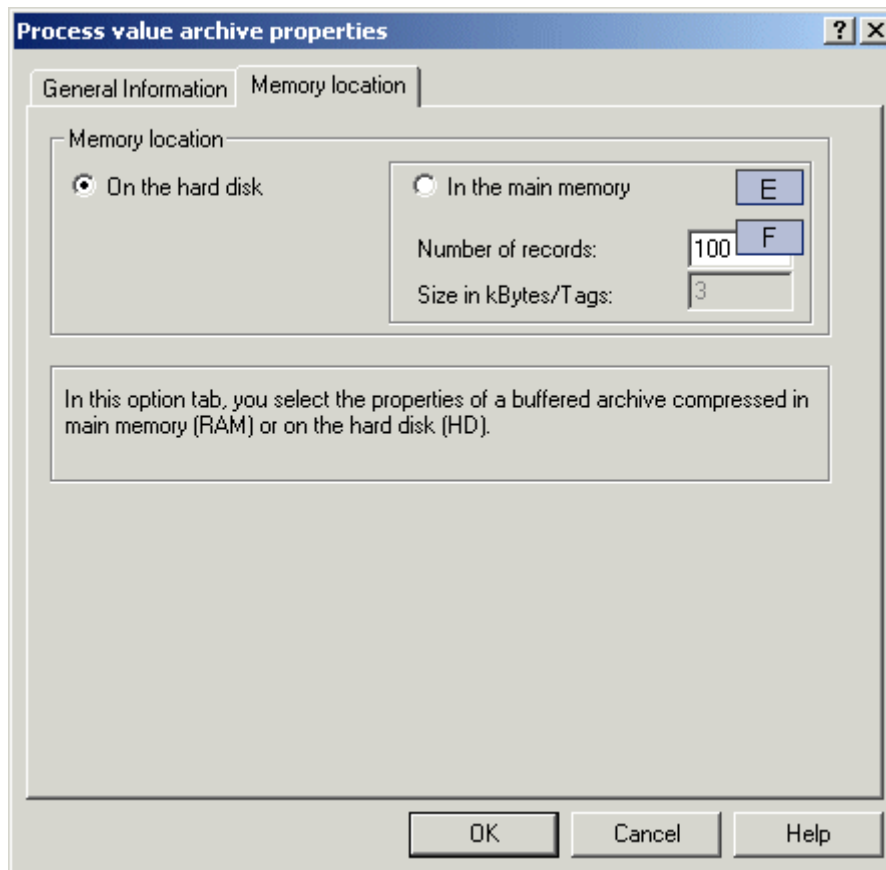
Process value archive properties
? X
General Information
Memory location
Memory location
On the hard disk
In the main memory
E
Number of records:
100
F
Size in kBytes/Tags:
3

In this option tab, you select the properties of a buffered archive compressed in main memory (RAM) or on the hard disk (HD).

OK
Cancel
Help